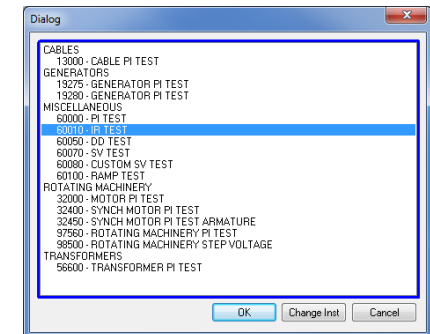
Dialog

CABLES
13000 - CABLE PI TEST
GENERATORS
19275 - GENERATOR PI TEST
19280 - GENERATOR PI TEST
MISCELLANEOUS
60000 - PI TEST
60010 - IR TEST
60050 - DD TEST
60070 - SV TEST
60080 - CUSTOM SV TEST
60100 - RAMP TEST
ROTATING MACHINERY
32000 - MOTOR PI TEST
32400 - SYNCH MOTOR PI TEST
32450 - SYNCH MOTOR PI TEST ARMATURE
97560 - ROTATING MACHINERY PI TEST
98500 - ROTATING MACHINERY STEP VOLTAGE
TRANSFORMERS
56600 - TRANSFORMER PI TEST

OK
Change Inst
Cancel